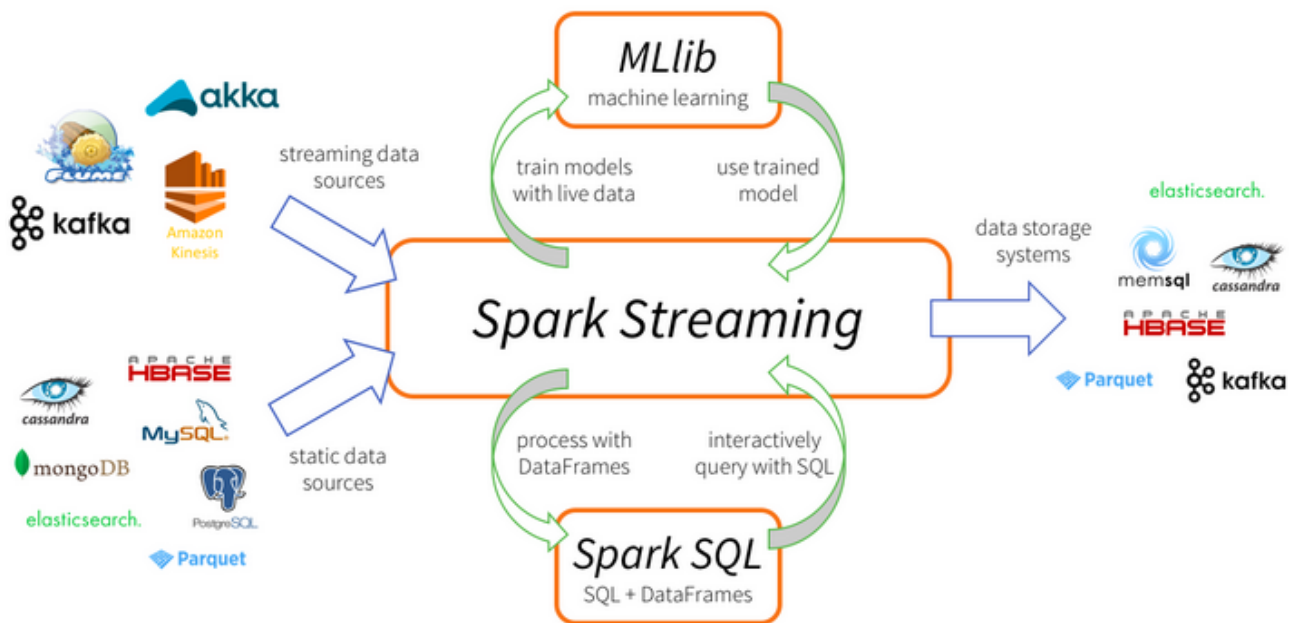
akka

Flume

kafka

Amazon Kinesis

streaming data sources

MLlib
machine learning

train models with live data

use trained model

Spark Streaming

process with DataFrames

interactively query with SQL

Spark SQL
SQL + DataFrames

cassandra

APACHE HBASE

MySQL

mongoDB

PostgreSQL

elasticsearch.

Parquet

static data sources

data storage systems

elasticsearch.

memsql

cassandra

APACHE HBASE

Parquet

kafka